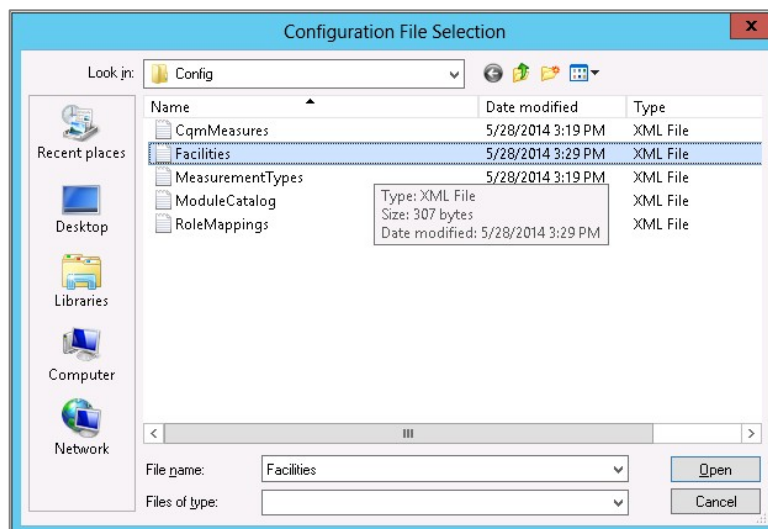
Configuration File Selection

Look in: Config

Recent places
Desktop
Libraries
Computer
Network

| Name | Date modified | Type |
|---|---|---|
| CqmMeasures | 5/28/2014 3:19 PM | XML File |
| Facilities | 5/28/2014 3:29 PM | XML File |
| MeasurementTypes | 5/28/2014 3:19 PM | XML File |
| ModuleCatalog | | XML File |
| RoleMappings | | XML File |

Type: XML File
Size: 307 bytes
Date modified: 5/28/2014 3:29 PM

File name: Facilities
Files of type:

Open
Cancel